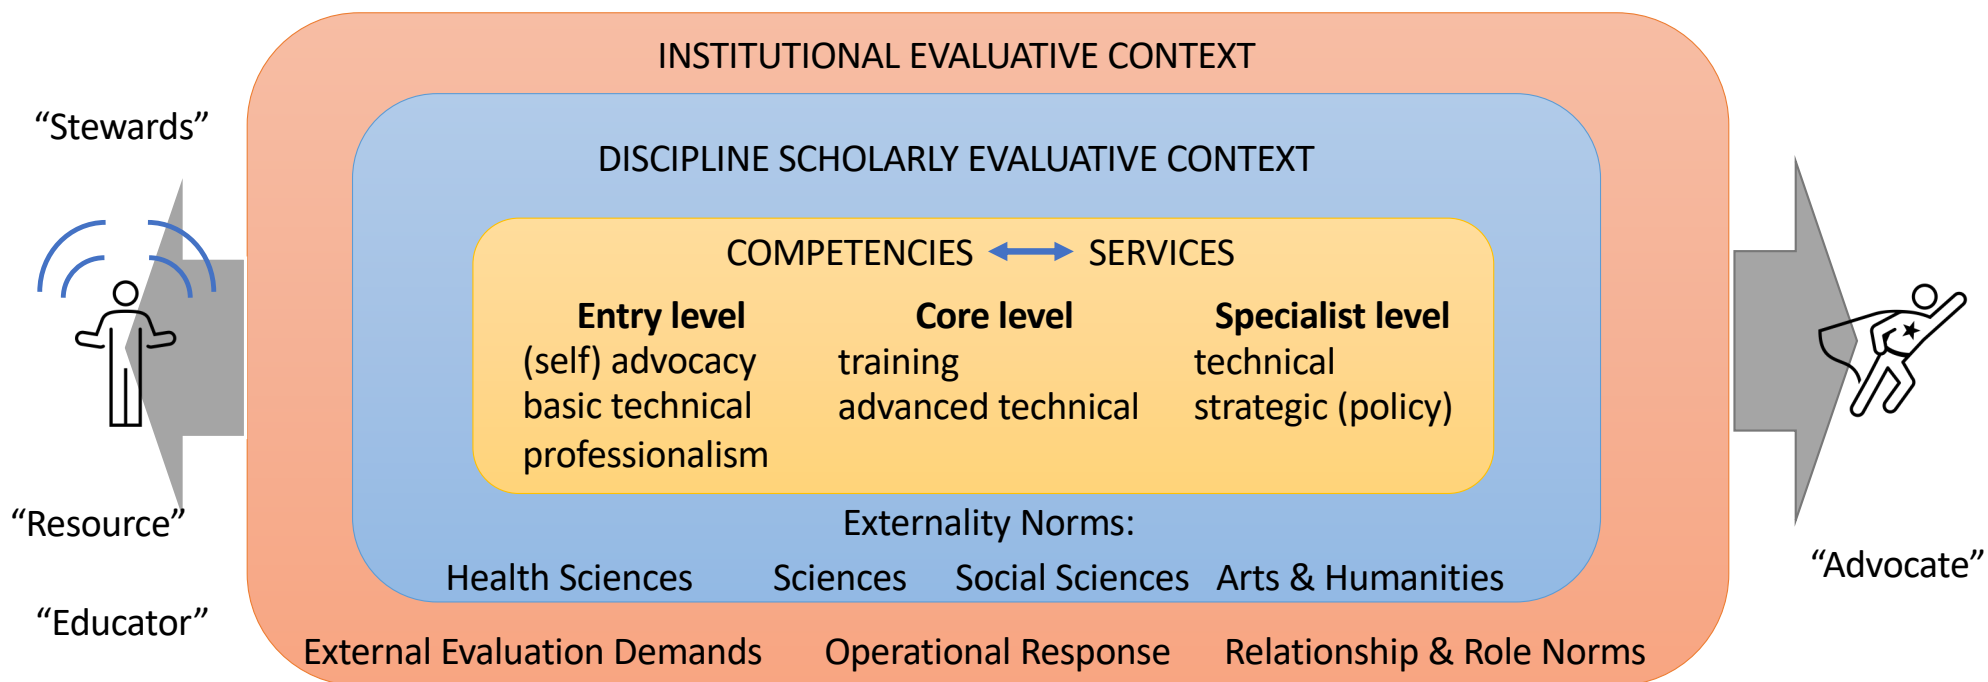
“Stewards”

“Resource”

“Educator”

INSTITUTIONAL EVALUATIVE CONTEXT

DISCIPLINE SCHOLARLY EVALUATIVE CONTEXT

COMPETENCIES ⟷ SERVICES

**Entry level**
(self) advocacy
basic technical
professionalism

**Core level**
training
advanced technical

**Specialist level**
technical
strategic (policy)

Externality Norms:

Health Sciences Sciences Social Sciences Arts & Humanities

External Evaluation Demands Operational Response Relationship & Role Norms

“Advocate”